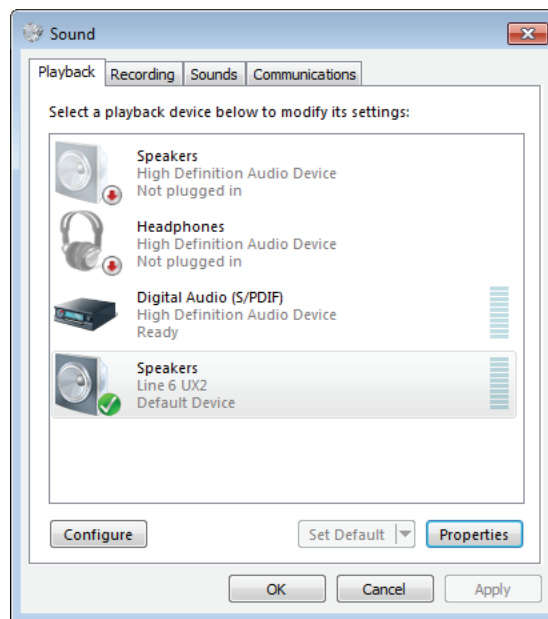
Sound

Playback | Recording | Sounds | Communications

Select a playback device below to modify its settings:

Speakers
High Definition Audio Device
Not plugged in

Headphones
High Definition Audio Device
Not plugged in

Digital Audio (S/PDIF)
High Definition Audio Device
Ready

Speakers
Line 6 UX2
Default Device

Configure

Set Default

Properties

OK

Cancel

Apply